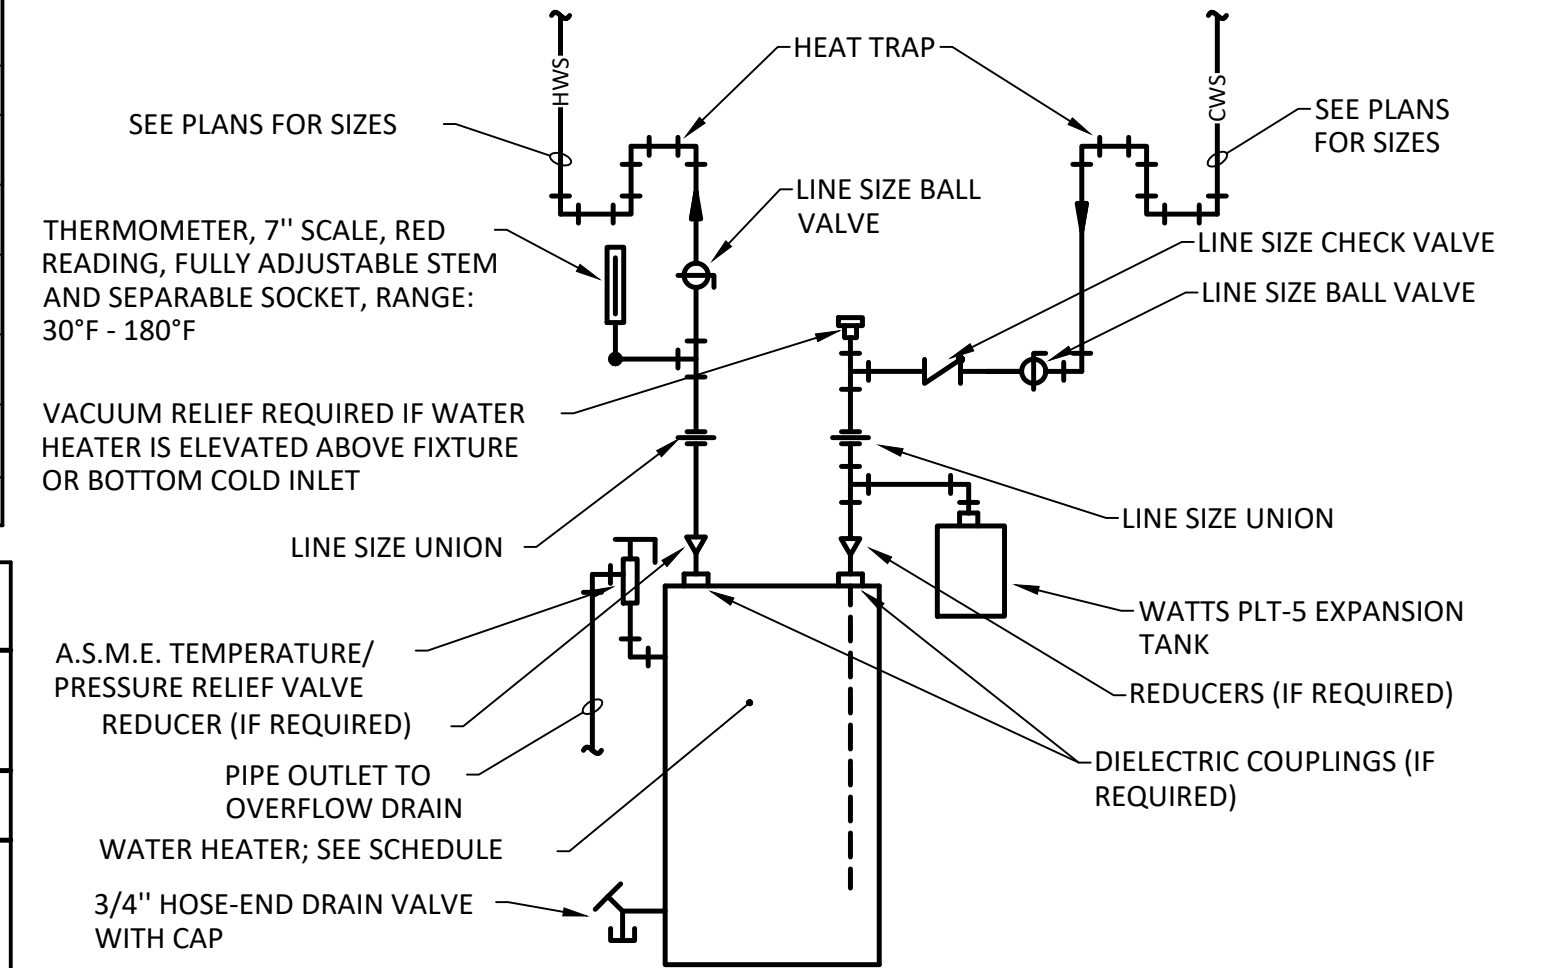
HWS

HEAT TRAP

CWS

SEE PLANS FOR SIZES

SEE PLANS FOR SIZES

LINE SIZE BALL VALVE

THERMOMETER, 7'' SCALE, RED READING, FULLY ADJUSTABLE STEM AND SEPARABLE SOCKET, RANGE: 30°F - 180°F

LINE SIZE CHECK VALVE

LINE SIZE BALL VALVE

VACUUM RELIEF REQUIRED IF WATER HEATER IS ELEVATED ABOVE FIXTURE OR BOTTOM COLD INLET

LINE SIZE UNION

LINE SIZE UNION

WATTS PLT-5 EXPANSION TANK

A.S.M.E. TEMPERATURE/ PRESSURE RELIEF VALVE

REDUCER (IF REQUIRED)

REDUCERS (IF REQUIRED)

PIPE OUTLET TO OVERFLOW DRAIN

DIELECTRIC COUPLINGS (IF REQUIRED)

WATER HEATER; SEE SCHEDULE

3/4'' HOSE-END DRAIN VALVE WITH CAP